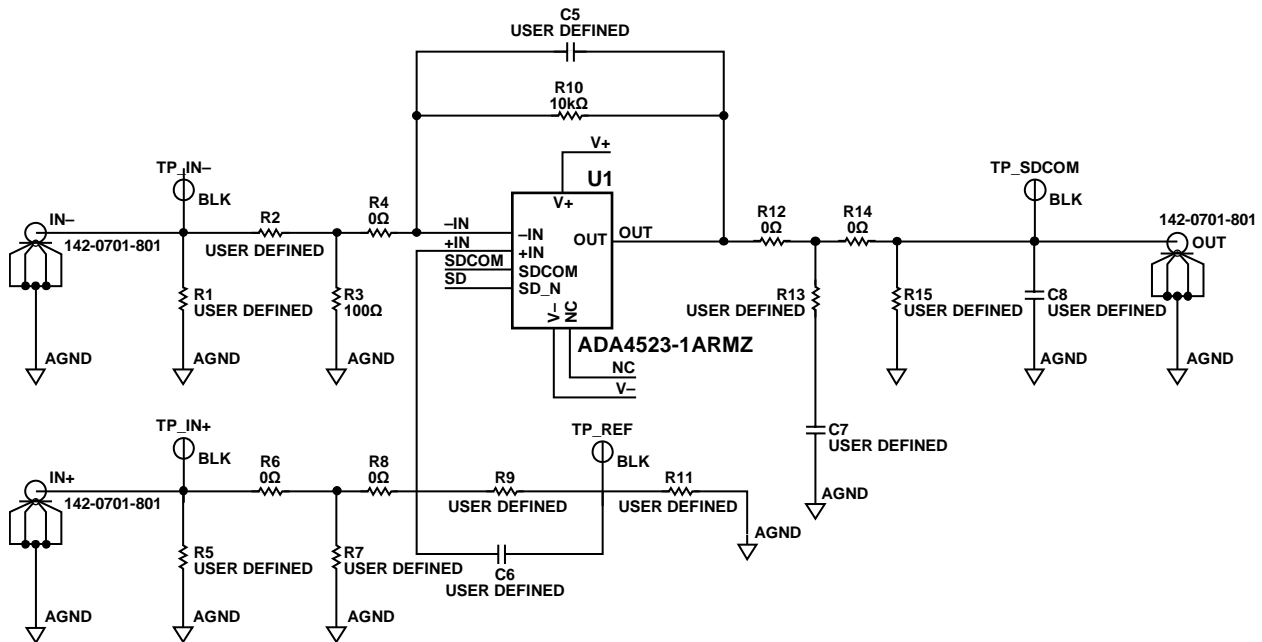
C5
USER DEFINED

R10
10kΩ

V+

U1

TP_IN–
BLK

IN–
142-0701-801

R2
USER DEFINED

R4
0Ω

–IN
+IN
SDCOM
SD

V+
–IN
+IN
SDCOM
SD_N
V–
NC
OUT

OUT

R12
0Ω

R14
0Ω

TP_SDCOM
BLK

142-0701-801
OUT

R1
USER DEFINED

R3
100Ω

R13
USER DEFINED

R15
USER DEFINED

C8
USER DEFINED

AGND

AGND

AGND

ADA4523-1ARMZ

NC
V–

AGND

AGND

AGND

TP_IN+
BLK

TP_REF
BLK

C7
USER DEFINED

IN+
142-0701-801

R6
0Ω

R8
0Ω

R9
USER DEFINED

R11
USER DEFINED

AGND

AGND

R5
USER DEFINED

R7
USER DEFINED

C6
USER DEFINED

AGND

AGND

AGND